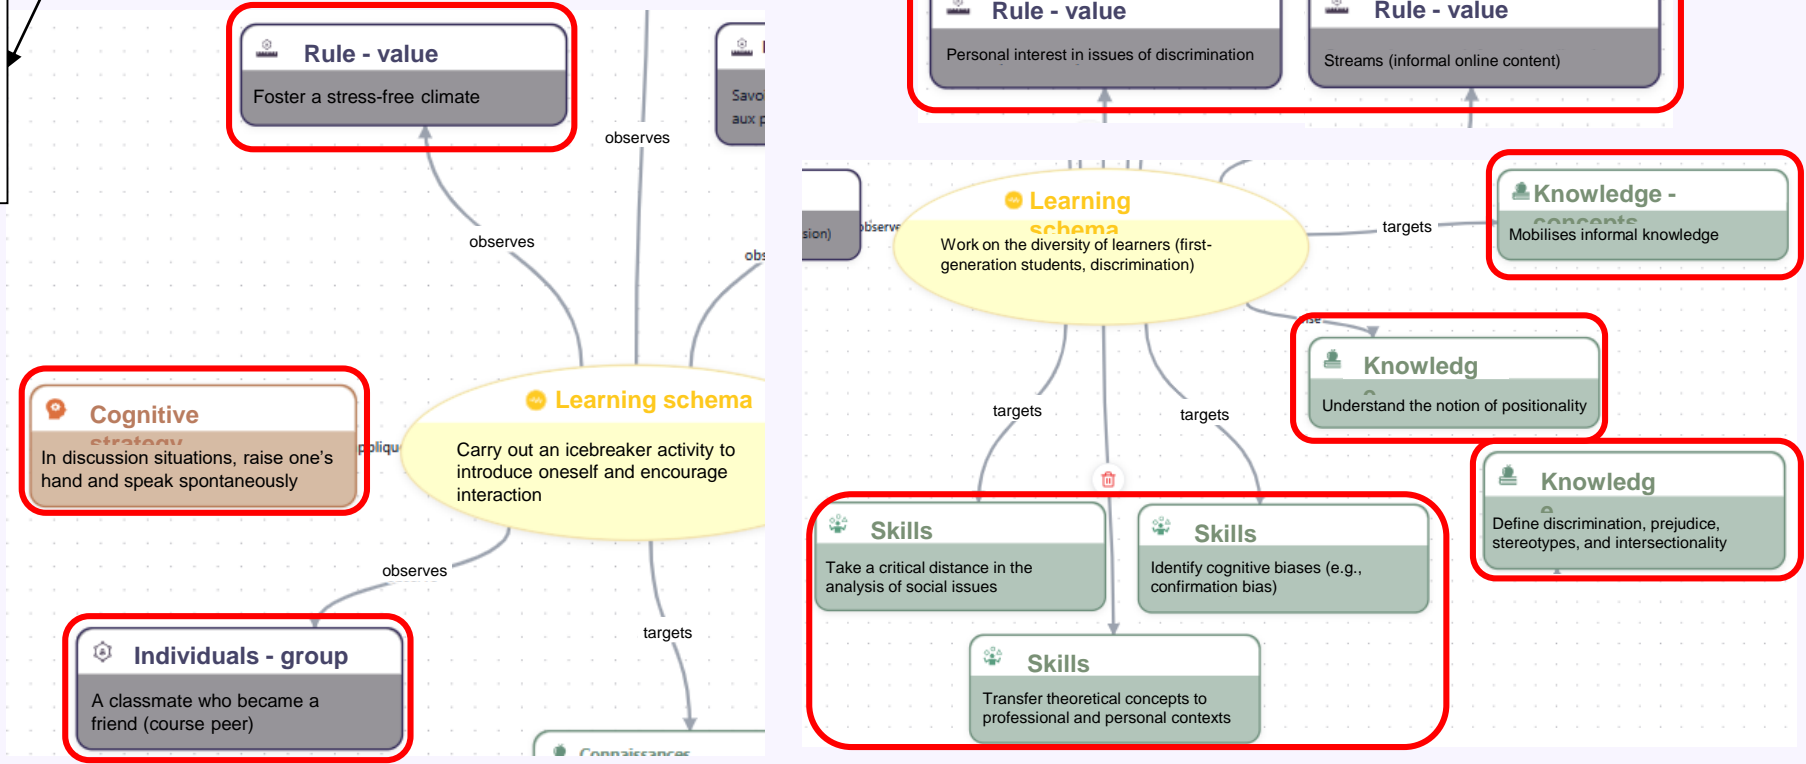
Rule - value

Foster a stress-free climate

Savo
aux p

observes

observes

obs

Cognitive strategy

In discussion situations, raise one's hand and speak spontaneously

pliqu

Learning schema

Carry out an icebreaker activity to introduce oneself and encourage interaction

observes

Individuals - group

A classmate who became a friend (course peer)

targets

Connaissances

Rule - value

Personal interest in issues of discrimination

Rule - value

Streams (informal online content)

sion)

bserve

Learning schema

Work on the diversity of learners (first-generation students, discrimination)

targets

Knowledge - concepts

Mobilises informal knowledge

Knowledg

Understand the notion of positionality

targets

targets

Knowledg

Define discrimination, prejudice, stereotypes, and intersectionality

Skills

Take a critical distance in the analysis of social issues

Skills

Identify cognitive biases (e.g., confirmation bias)

Skills

Transfer theoretical concepts to professional and personal contexts